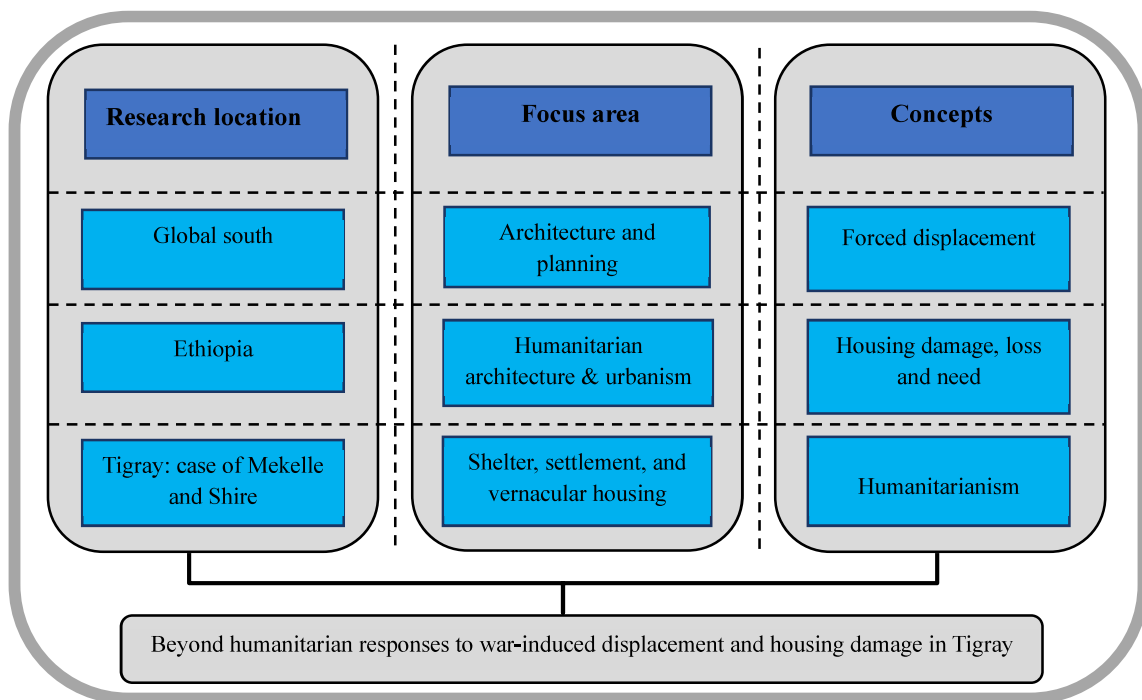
Research location

Global south

Ethiopia

Tigray: case of Mekelle and Shire

Focus area

Architecture and planning

Humanitarian architecture & urbanism

Shelter, settlement, and vernacular housing

Concepts

Forced displacement

Housing damage, loss and need

Humanitarianism

Beyond humanitarian responses to war-induced displacement and housing damage in Tigray